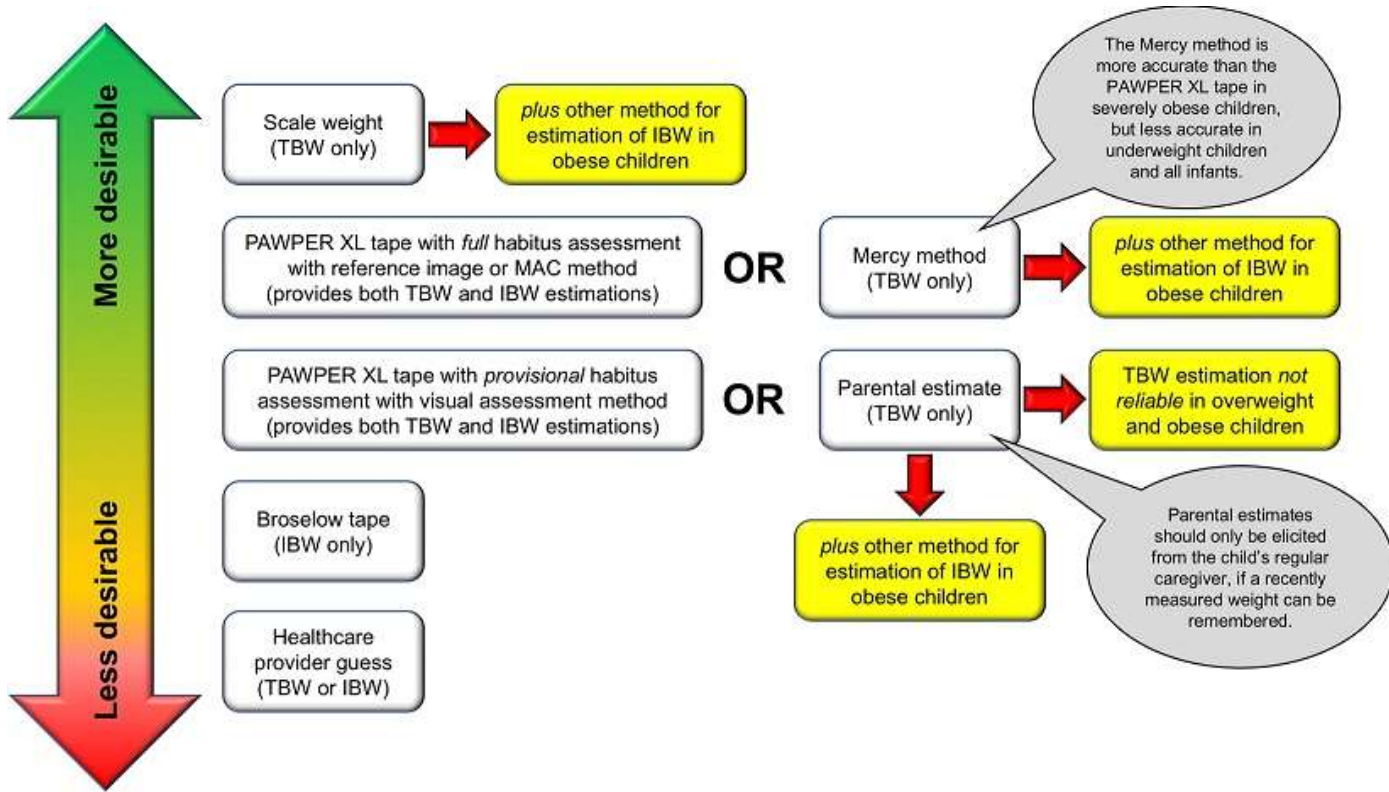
More desirable

Less desirable

Scale weight (TBW only)

plus other method for estimation of IBW in obese children

The Mercy method is more accurate than the PAWPER XL tape in severely obese children, but less accurate in underweight children and all infants.

PAWPER XL tape with full habitus assessment with reference image or MAC method (provides both TBW and IBW estimations)

OR

Mercy method (TBW only)

plus other method for estimation of IBW in obese children

PAWPER XL tape with provisional habitus assessment with visual assessment method (provides both TBW and IBW estimations)

OR

Parental estimate (TBW only)

TBW estimation not reliable in overweight and obese children

Broselow tape (IBW only)

plus other method for estimation of IBW in obese children

Parental estimates should only be elicited from the child's regular caregiver, if a recently measured weight can be remembered.

Healthcare provider guess (TBW or IBW)